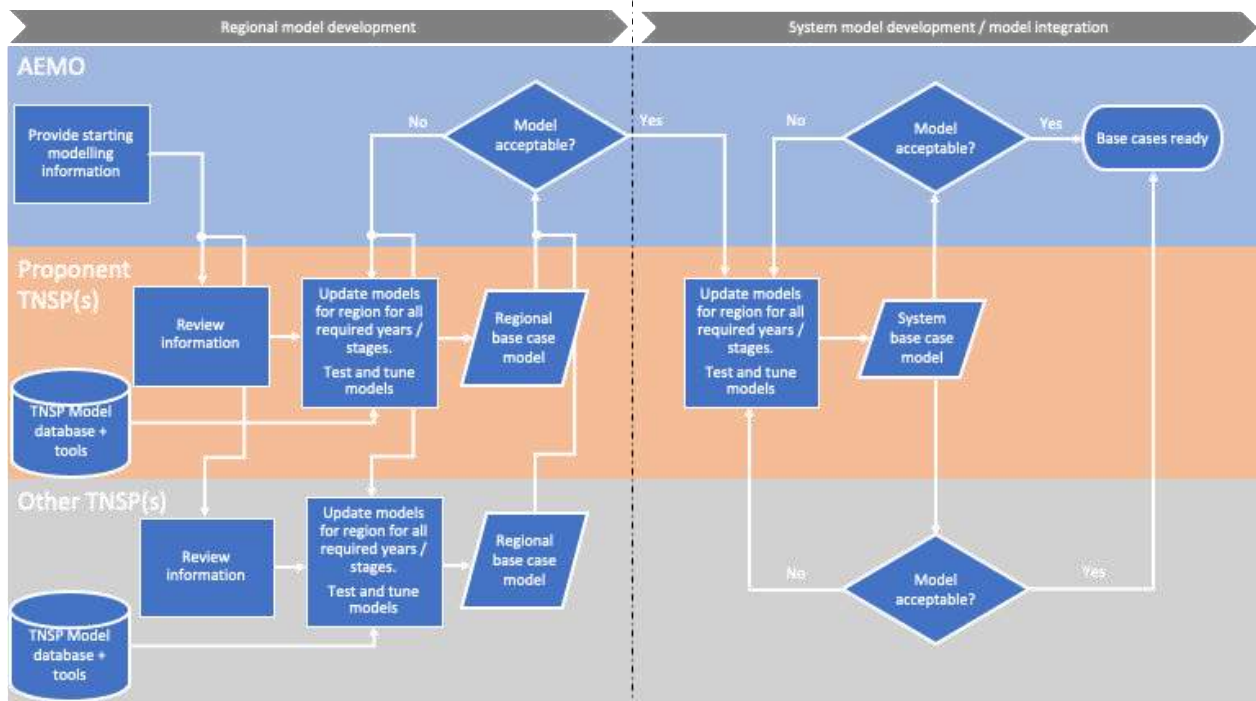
Regional model development

System model development / model integration

AEMO

Provide starting modelling information

No

Model acceptable?

Yes

No

Model acceptable?

Yes

Base cases ready

Proponent TNSP(s)

Review information

Update models for region for all required years / stages.
Test and tune models

Regional base case model

Update models for region for all required years / stages.
Test and tune models

System base case model

TNSP Model database + tools

Other TNSP(s)

Review information

Update models for region for all required years / stages.
Test and tune models

Regional base case model

No

Model acceptable?

Yes

TNSP Model database + tools